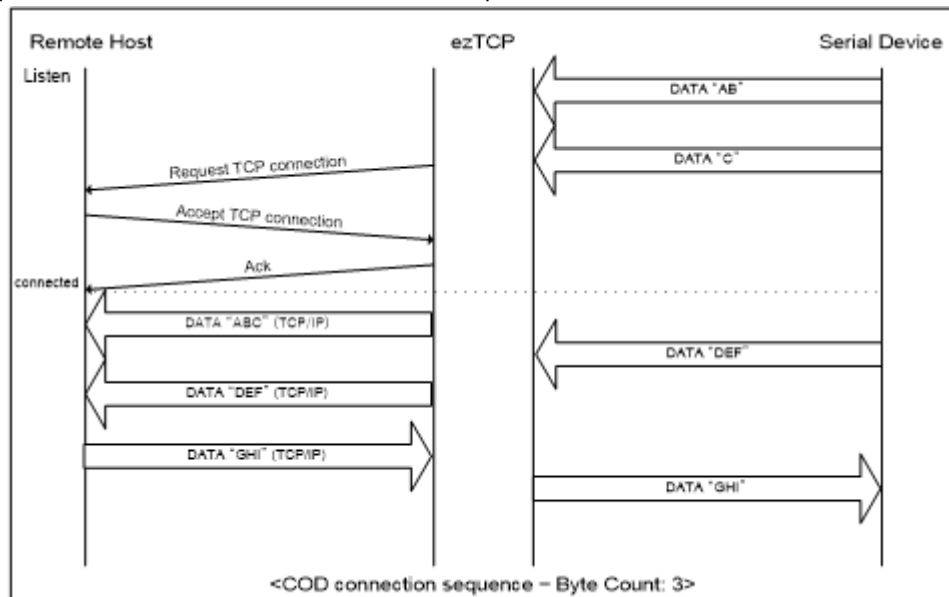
Remote Host

ezTCP

Serial Device

Listen

DATA "AB"

DATA "C"

Request TCP connection

Accept TCP connection

Ack

connected

DATA "ABC" (TCP/IP)

DATA "DEF"

DATA "DEF" (TCP/IP)

DATA "GHI" (TCP/IP)

DATA "GHI"

<COD connection sequence – Byte Count: 3>